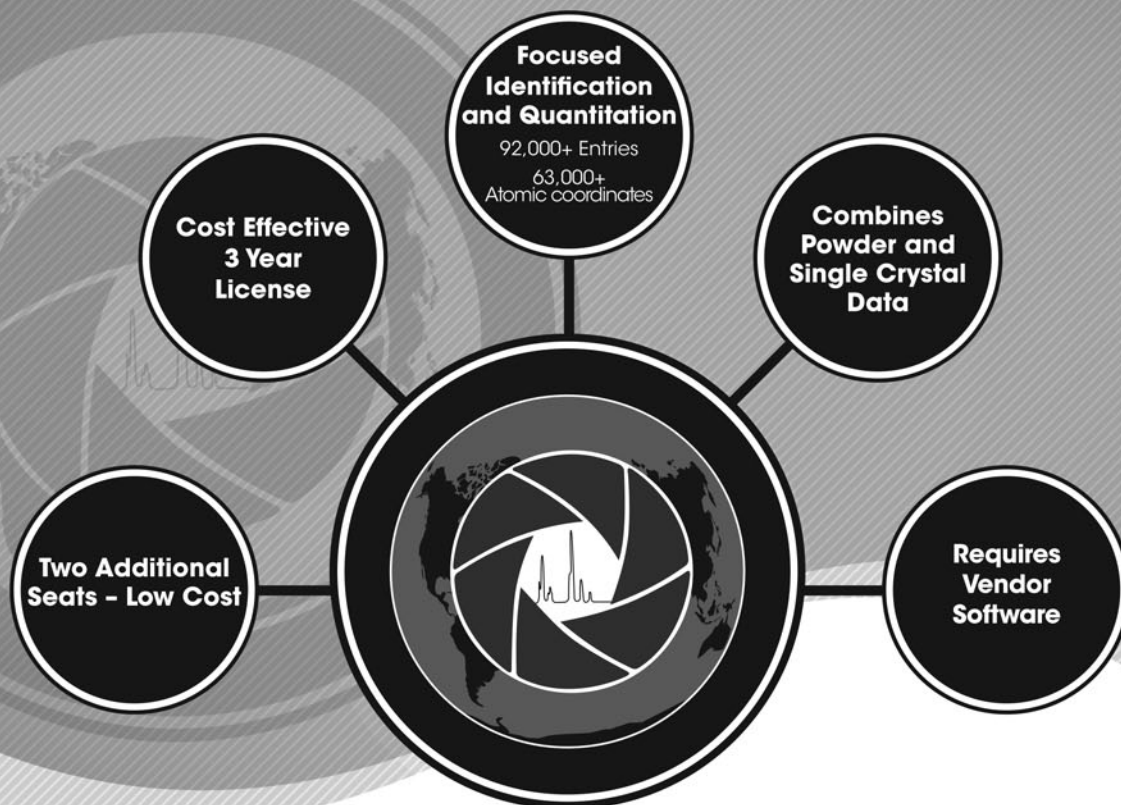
Focused Identification and Quantitation
92,000+ Entries
63,000+ Atomic coordinates

Cost Effective 3 Year License

Combines Powder and Single Crystal Data

Two Additional Seats – Low Cost

Requires Vendor Software